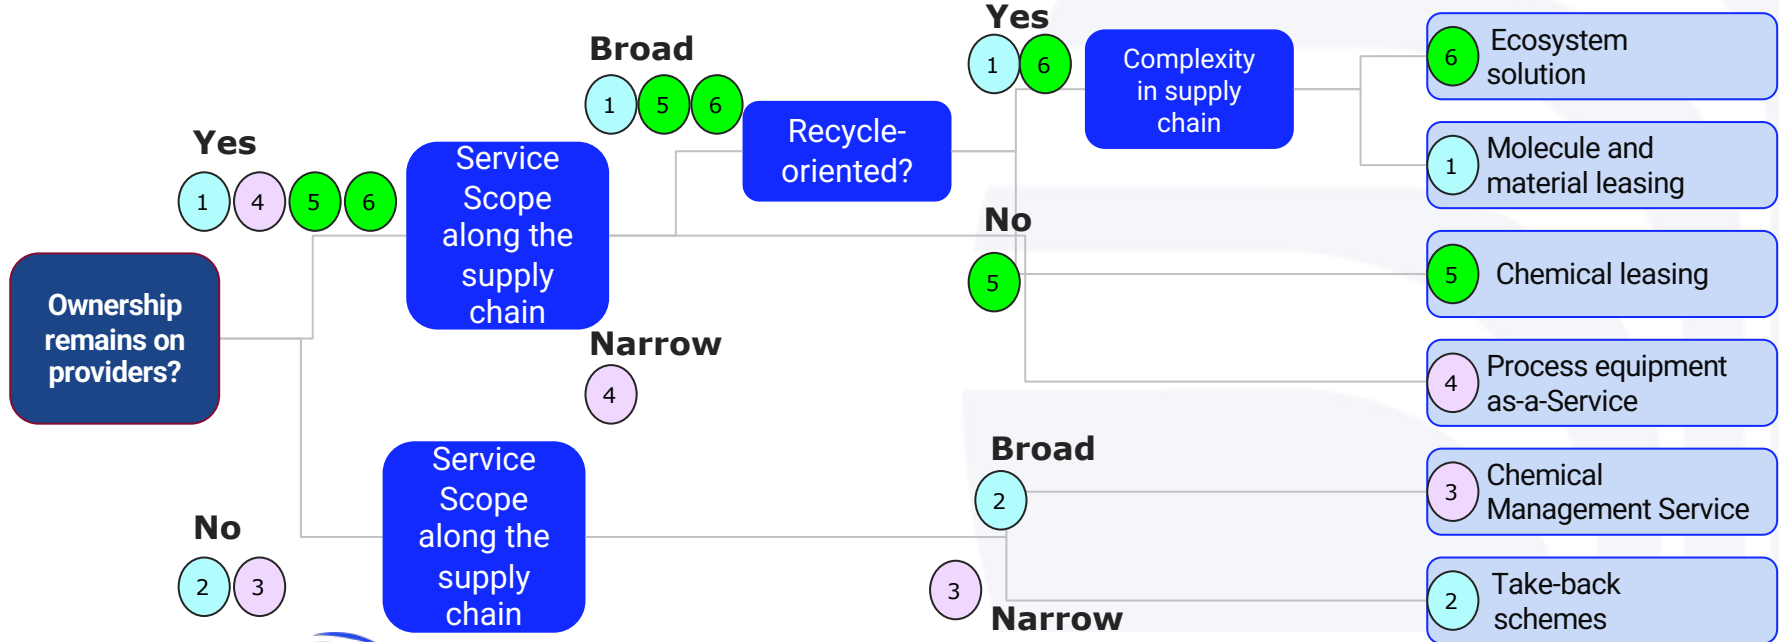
Ownership remains on providers?

Yes
1 4 5 6

Service Scope along the supply chain

Broad
1 5 6

Recycle-oriented?

Yes
1 6

Complexity in supply chain

No
5

Narrow
4

No
2 3

Service Scope along the supply chain

Broad
2

3
Narrow

6 Ecosystem solution

1 Molecule and material leasing

5 Chemical leasing

4 Process equipment as-a-Service

3 Chemical Management Service

2 Take-back schemes